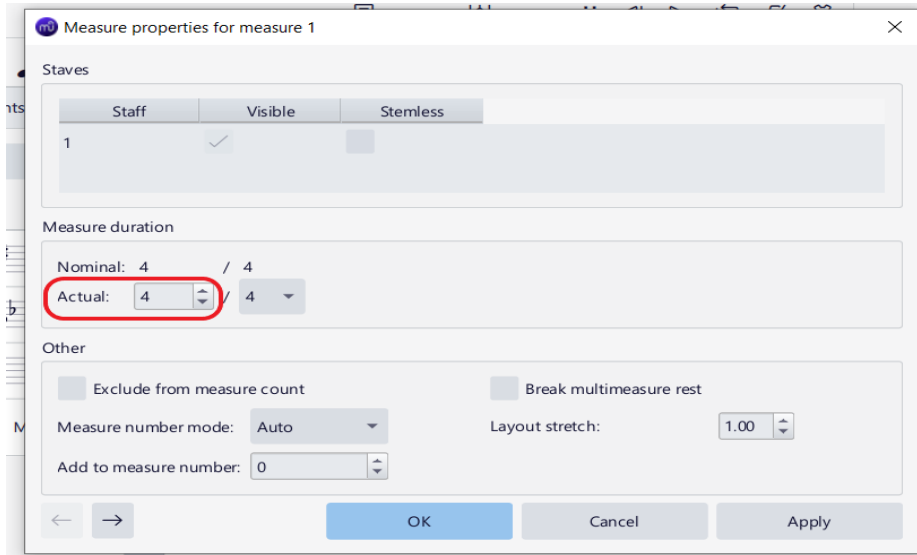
Measure properties for measure 1

Staves

| Staff | Visible | Stemless |
|---|---|---|
| 1 | ✓ | |

Measure duration

Nominal: 4 / 4

Actual: 4 / 4

Other

Exclude from measure count

Break multimeasure rest

Measure number mode: Auto

Layout stretch: 1.00

Add to measure number: 0

← →

OK

Cancel

Apply